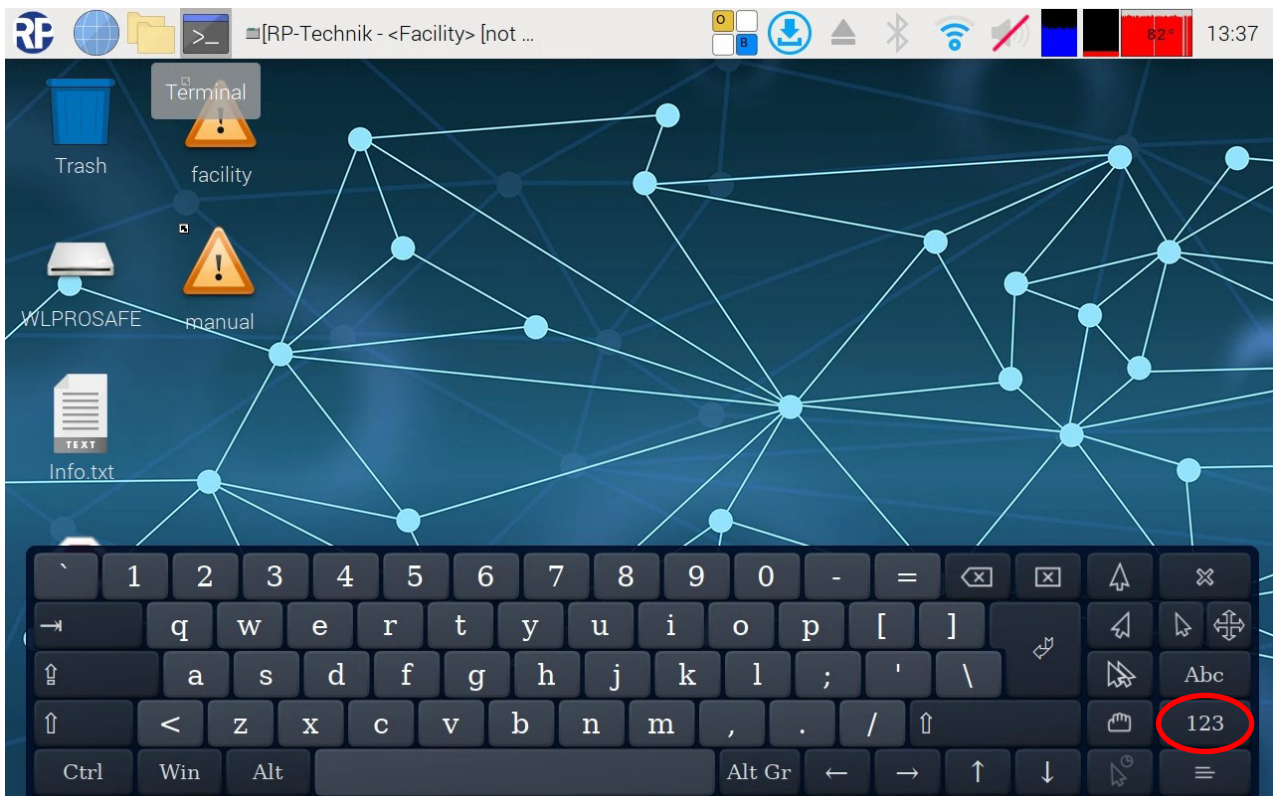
RP

[RP-Technik - <Facility> [not ...

O
B

82°

13:37

Terminal

Trash

facility

WLPROSAFE

manual

TEXT
Info.txt

` 1 2 3 4 5 6 7 8 9 0 - =

q w e r t y u i o p [ ]

a s d f g h j k l ; ' \

Abc

< z x c v b n m , . / ⇧

123

Ctrl Win Alt Alt Gr ← → ↑ ↓

≡